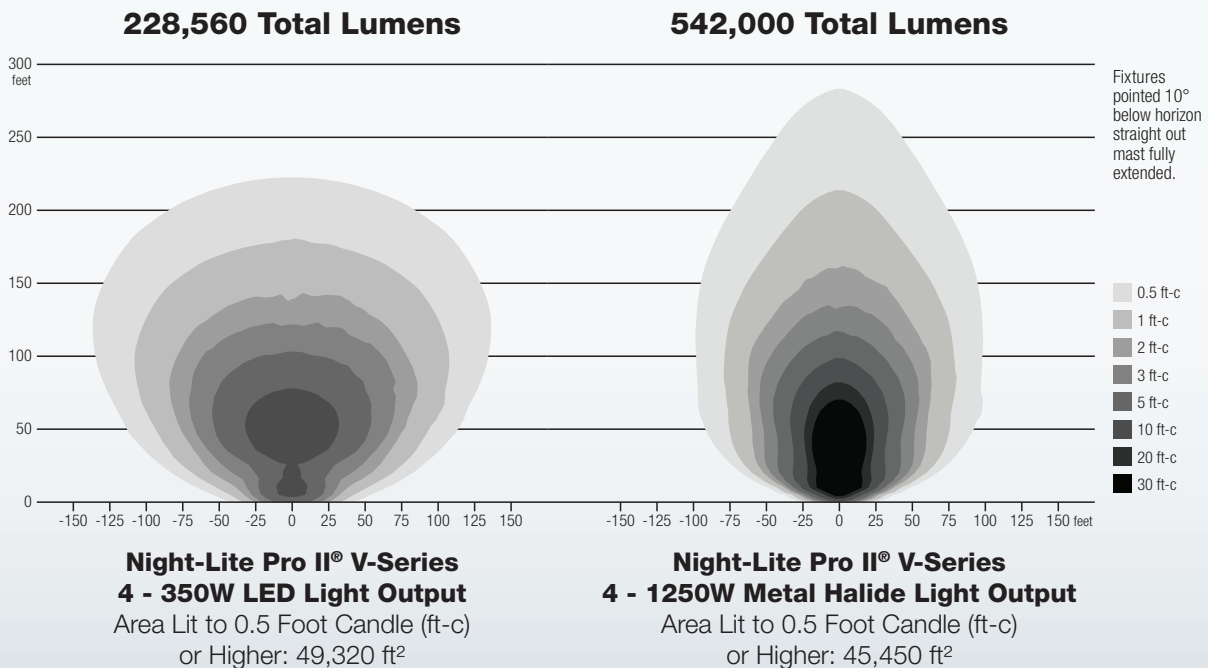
228,560 Total Lumens

542,000 Total Lumens

300 feet
250
200
150
100
50
0

Fixtures pointed 10° below horizon straight out mast fully extended.

0.5 ft-c
1 ft-c
2 ft-c
3 ft-c
5 ft-c
10 ft-c
20 ft-c
30 ft-c

-150 -125 -100 -75 -50 -25 0 25 50 75 100 125 150

-150 -125 -100 -75 -50 -25 0 25 50 75 100 125 150 feet

Night-Lite Pro II® V-Series
4 - 350W LED Light Output
Area Lit to 0.5 Foot Candle (ft-c) or Higher: 49,320 ft²

Night-Lite Pro II® V-Series
4 - 1250W Metal Halide Light Output
Area Lit to 0.5 Foot Candle (ft-c) or Higher: 45,450 ft²